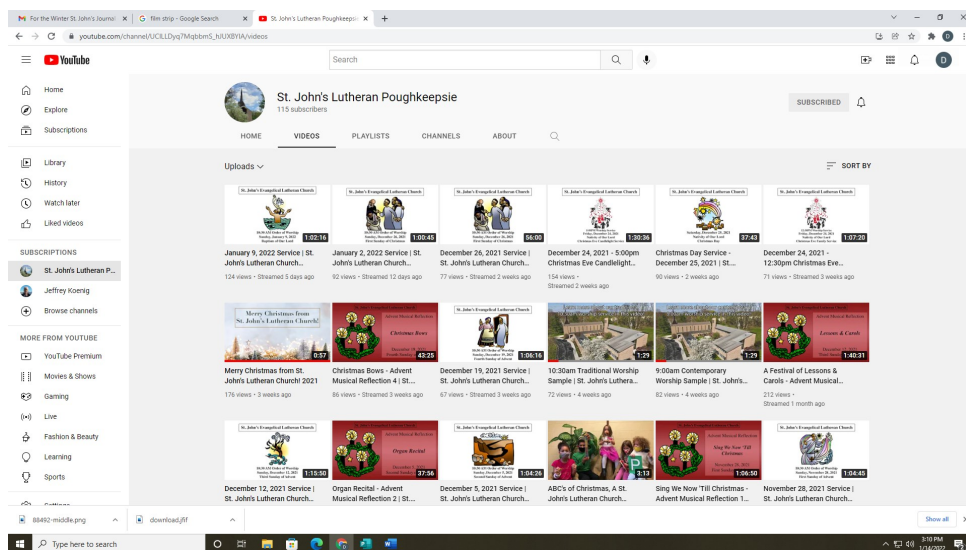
For the Winter St. John's Journal | film strip - Google Search | St. John's Lutheran Poughkeepsie

youtube.com/channel/UCiLLDyq7MqbbmS_hIUXBYIA/videos

YouTube

Search

Home
Explore
Subscriptions
Library
History
Watch later
Liked videos

SUBSCRIPTIONS
St. John's Lutheran P...
Jeffrey Koenig
Browse channels

MORE FROM YOUTUBE
YouTube Premium
Movies & Shows
Gaming
Live
Fashion & Beauty
Learning
Sports

St. John's Lutheran Poughkeepsie
115 subscribers

SUBSCRIBED

HOME VIDEOS PLAYLISTS CHANNELS ABOUT

Uploads

SORT BY

1:02:16
January 9, 2022 Service | St. John's Lutheran Church...
124 views • Streamed 5 days ago

1:00:45
January 2, 2022 Service | St. John's Lutheran Church...
92 views • Streamed 12 days ago

56:00
December 26, 2021 Service | St. John's Lutheran Church...
77 views • Streamed 2 weeks ago

1:30:36
December 24, 2021 - 5:00pm Christmas Eve Candlelight...
154 views •
Streamed 2 weeks ago

37:43
Christmas Day Service - December 25, 2021 | St....
90 views • 2 weeks ago

1:07:20
December 24, 2021 - 12:30pm Christmas Eve...
71 views • Streamed 3 weeks ago

Merry Christmas from St. John's Lutheran Church!
0:57
Merry Christmas from St. John's Lutheran Church! 2021
176 views • 3 weeks ago

Christmas Bows
43:25
Christmas Bows - Advent Musical Reflection 4 | St....
86 views • Streamed 3 weeks ago

1:06:16
December 19, 2021 Service | St. John's Lutheran Church...
67 views • Streamed 3 weeks ago

1:29
10:30am Traditional Worship Sample | St. John's Luthera...
72 views • 4 weeks ago

1:29
9:00am Contemporary Worship Sample | St. John's...
82 views • 4 weeks ago

Lessons & Carols
1:40:31
A Festival of Lessons & Carols - Advent Musical...
212 views •
Streamed 1 month ago

1:15:50
December 12, 2021 Service | St. John's Lutheran Church...

Organ Recital
37:56
Organ Recital - Advent Musical Reflection 2 | St....

1:04:26
December 5, 2021 Service | St. John's Lutheran Church...

3:13
ABC's of Christmas, A St. John's Lutheran Church...

Sing We Now 'Till Christmas
1:06:50
Sing We Now 'Till Christmas - Advent Musical Reflection 1...

1:04:45
November 28, 2021 Service | St. John's Lutheran Church...

St. John's Evangelical Lutheran Church

88492-middle.png
download.jfif
Show all

Type here to search

3:10 PM
1/14/2022